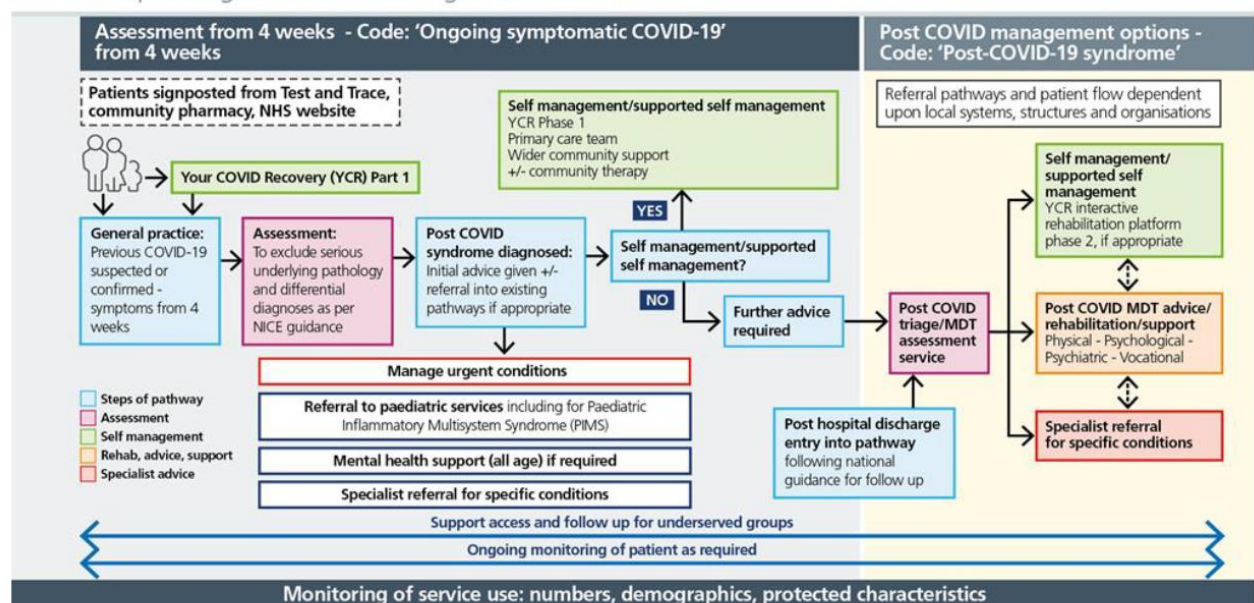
Assessment from 4 weeks - Code: 'Ongoing symptomatic COVID-19' from 4 weeks

Post COVID management options - Code: 'Post-COVID-19 syndrome'

Referral pathways and patient flow dependent upon local systems, structures and organisations

Patients signposted from Test and Trace, community pharmacy, NHS website

Your COVID Recovery (YCR) Part 1

Self management/supported self management
YCR Phase 1
Primary care team
Wider community support
+/- community therapy

General practice: Previous COVID-19 suspected or confirmed - symptoms from 4 weeks

Assessment: To exclude serious underlying pathology and differential diagnoses as per NICE guidance

Post COVID syndrome diagnosed: Initial advice given +/- referral into existing pathways if appropriate

YES

Self management/supported self management?

NO

Further advice required

Post COVID triage/MDT assessment service

Self management/ supported self management
YCR interactive rehabilitation platform phase 2, if appropriate

Post COVID MDT advice/ rehabilitation/support
Physical - Psychological - Psychiatric - Vocational

Specialist referral for specific conditions

Manage urgent conditions

Referral to paediatric services including for Paediatric Inflammatory Multisystem Syndrome (PIMS)

Mental health support (all age) if required

Specialist referral for specific conditions

Post hospital discharge entry into pathway following national guidance for follow up

Steps of pathway
Assessment
Self management
Rehab, advice, support
Specialist advice

Support access and follow up for underserved groups

Ongoing monitoring of patient as required

Monitoring of service use: numbers, demographics, protected characteristics